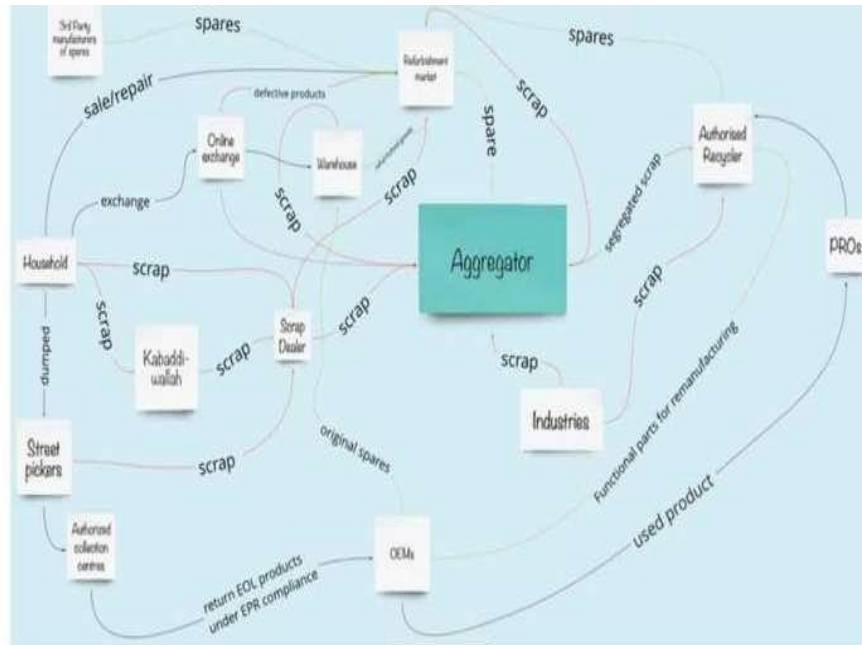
3rd Party manufacturers of spares

spares

Refurbishment market

spares

sale/repair

defective products

scrap

spare

Online exchange

Warehouse

refurbished goods

Authorised Recycler

exchange

scrap

scrap

segregated scrap

Household

scrap

Aggregator

PROs

scrap

scrap

scrap

dumped

Kabaddi-wallah

scrap

Scrap Dealer

scrap

Functional parts for remanufacturing

Industries

original spares

Street pickers

scrap

used product

Authorized collection centres

return EOL products under EPR compliance

OEMs